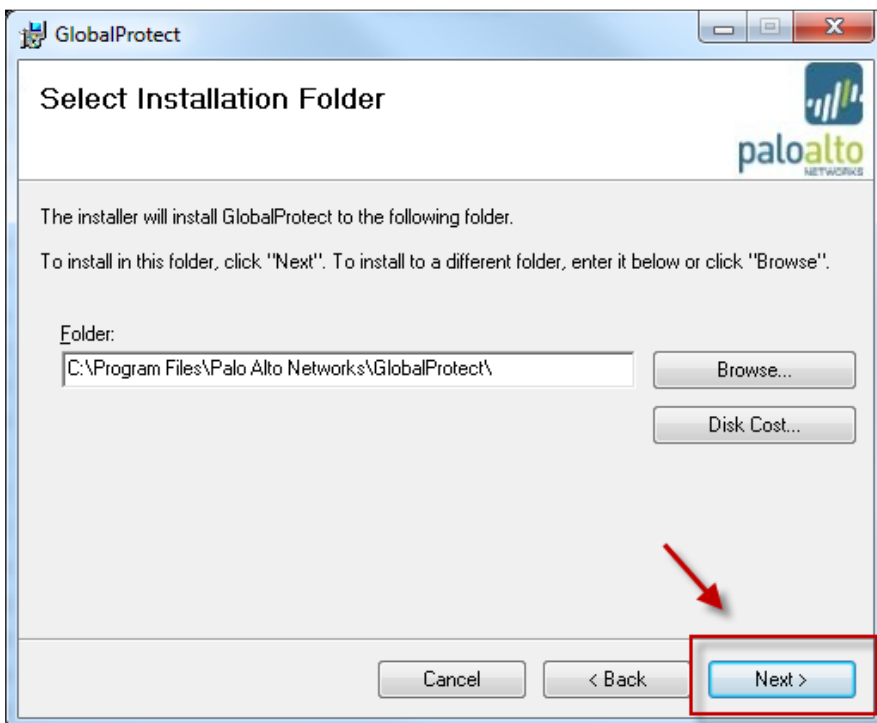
GlobalProtect

Select Installation Folder

paloalto NETWORKS

The installer will install GlobalProtect to the following folder.

To install in this folder, click "Next". To install to a different folder, enter it below or click "Browse".

Folder:

C:\Program Files\Palo Alto Networks\GlobalProtect\

Browse...

Disk Cost...

Cancel

< Back

Next >